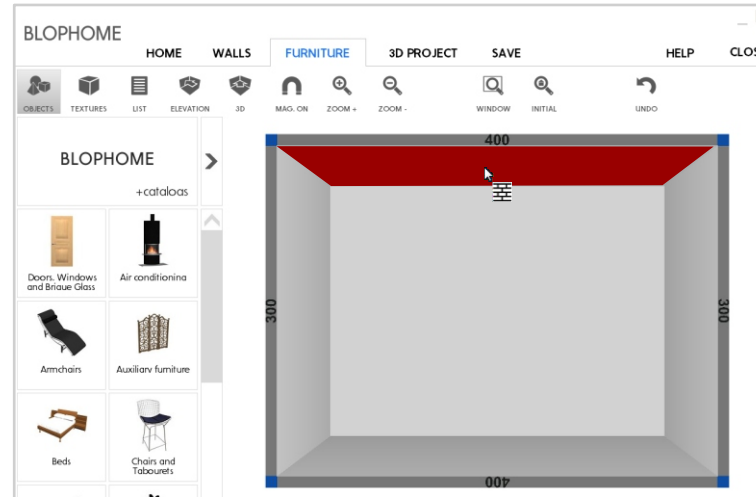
BLOPHOME

HOME WALLS FURNITURE 3D PROJECT SAVE HELP CLOS

OBJECTS TEXTURES LIST ELEVATION 3D MAG. ON ZOOM + ZOOM - WINDOW INITIAL UNDO

BLOPHOME
+catalogs

Doors, Windows and Brique Glass

Air conditioning

Armchairs

Auxiliary furniture

Beds

Chairs and Tabourets

400

300

300

400